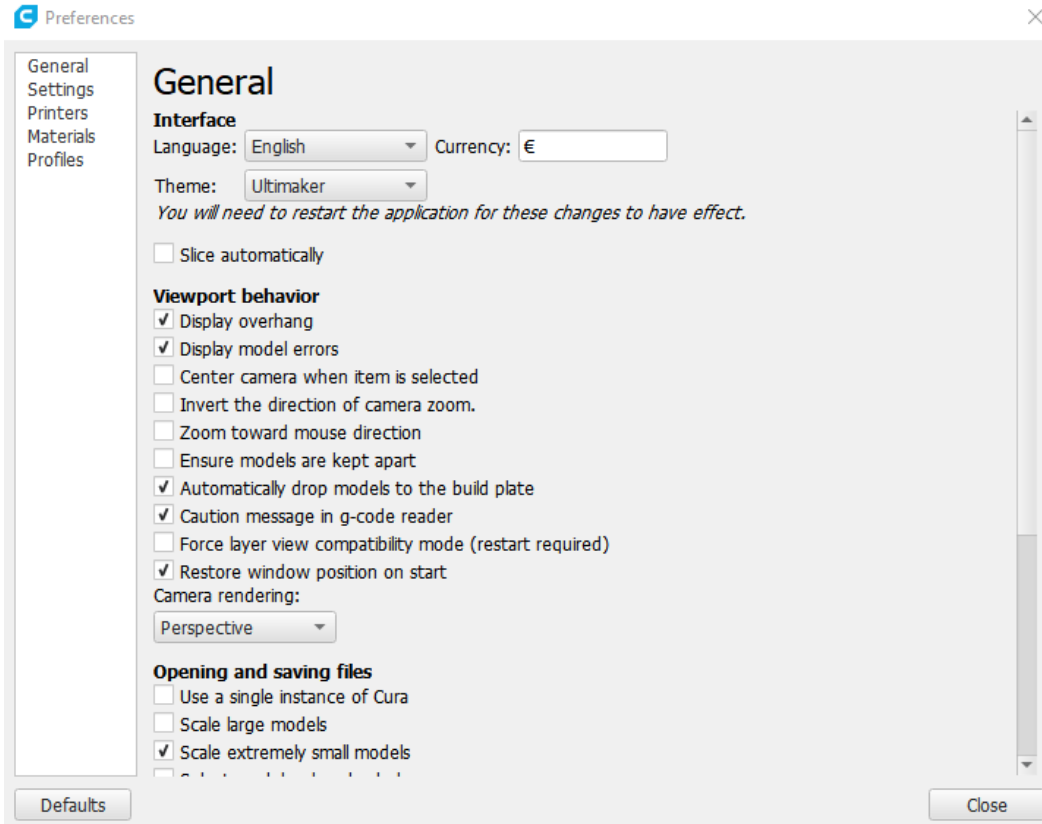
Preferences

General
Settings
Printers
Materials
Profiles

General

Interface
Language: English
Currency: €
Theme: Ultimaker
You will need to restart the application for these changes to have effect.

Slice automatically

Viewport behavior
✓ Display overhang
✓ Display model errors
Center camera when item is selected
Invert the direction of camera zoom.
Zoom toward mouse direction
Ensure models are kept apart
✓ Automatically drop models to the build plate
✓ Caution message in g-code reader
Force layer view compatibility mode (restart required)
✓ Restore window position on start
Camera rendering:
Perspective

Opening and saving files
Use a single instance of Cura
Scale large models
✓ Scale extremely small models
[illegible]

Defaults
Close